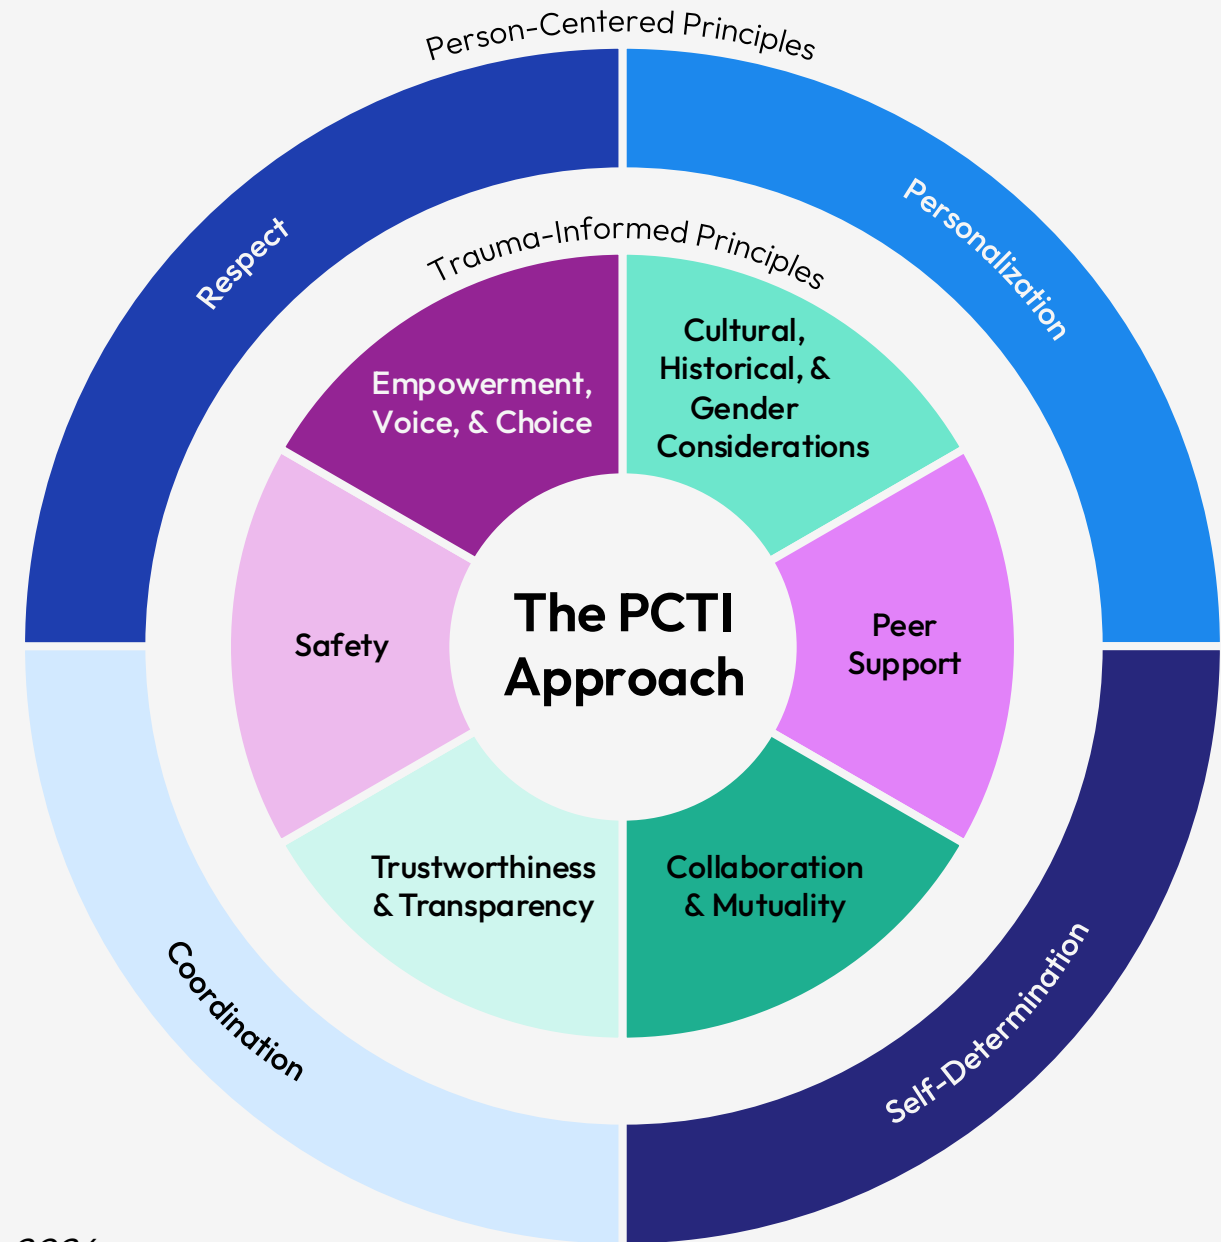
Person-Centered Principles

Respect

Personalization

Coordination

Self-Determination

Trauma-Informed Principles

Empowerment, Voice, & Choice

Cultural, Historical, & Gender Considerations

Safety

The PCTI Approach

Peer Support

Trustworthiness & Transparency

Collaboration & Mutuality

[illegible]